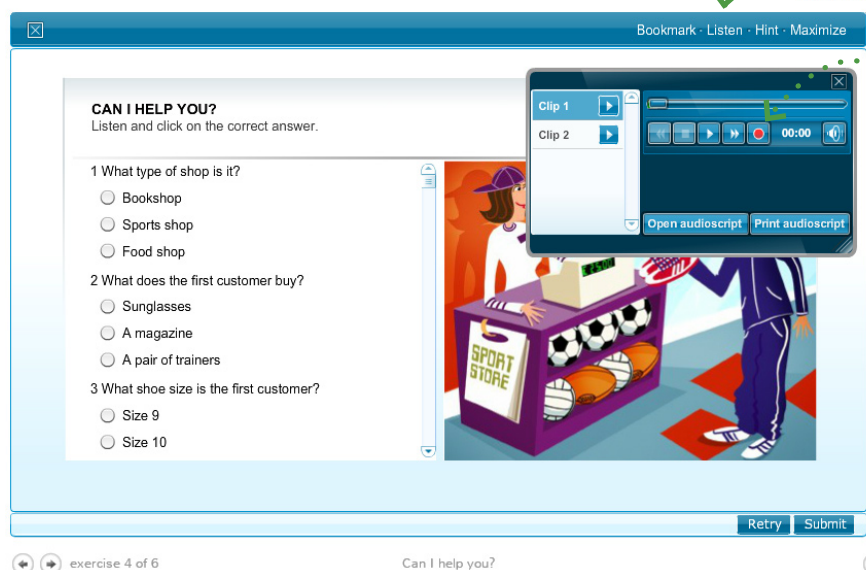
Bookmark · Listen · Hint · Maximize

CAN I HELP YOU?
Listen and click on the correct answer.

Clip 1
Clip 2
00:00
Open audioscript
Print audioscript

1 What type of shop is it?
Bookshop
Sports shop
Food shop

2 What does the first customer buy?
Sunglasses
A magazine
A pair of trainers

3 What shoe size is the first customer?
Size 9
Size 10

SPORT STORE

Retry
Submit

exercise 4 of 6
Can I help you?